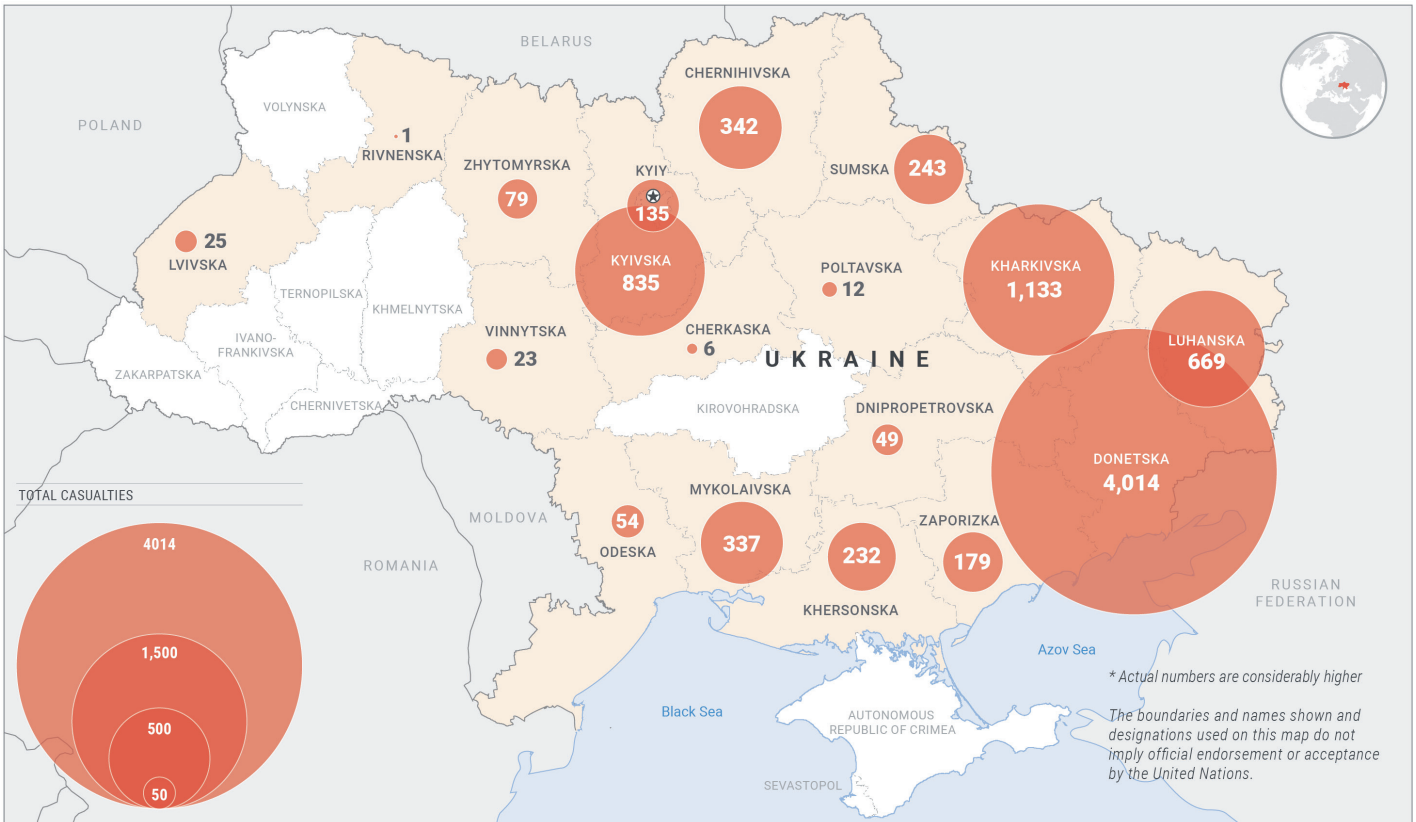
BELARUS

POLAND

VOLYNSKA

1
RIVNENSKA

CHERNIHIVSKA

342

ZHYTOMYRSKA

KYIY

SUMSKA

243

79

135

25
LVIVSKA

KYIVSKA
835

POLTAVSKA

12

KHARKIVSKA
1,133

TERNOPILSKA

KHMELNYTSKA

IVANO-FRANKIVSKA

VINNYTSKA

23

CHERKASKA

6

UKRAINE

LUHANSKA
669

ZAKARPATSKA

CHERNIVETSKA

KIROVOHRADSKA

DNIPROPETROVSKA

49

DONETSKA
4,014

TOTAL CASUALTIES

MOLDOVA

54
ODESKA

MYKOLAIVSKA

337

232

ZAPORIZKA

179

ROMANIA

KHERSONSKA

RUSSIAN FEDERATION

4014

1,500

500

50

Azov Sea

* Actual numbers are considerably higher

Black Sea

AUTONOMOUS REPUBLIC OF CRIMEA

The boundaries and names shown and designations used on this map do not imply official endorsement or acceptance by the United Nations.

SEVASTOPOL